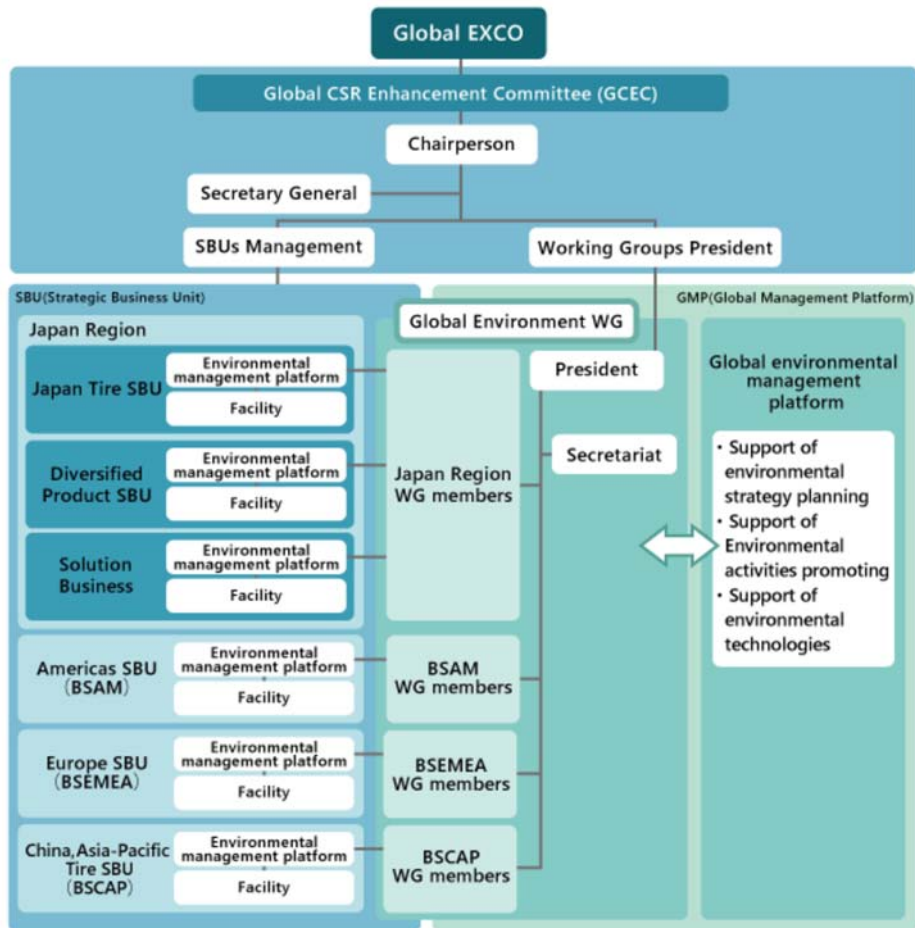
Global EXCO

Global CSR Enhancement Committee (GCEC)

Chairperson

Secretary General

SBUs Management

Working Groups President

SBU(Strategic Business Unit)

GMP(Global Management Platform)

Japan Region

Global Environment WG

Japan Tire SBU

Environmental management platform

Facility

President

Global environmental management platform

Diversified Product SBU

Environmental management platform

Facility

Japan Region WG members

Secretariat

・Support of environmental strategy planning
・Support of Environmental activities promoting
・Support of environmental technologies

Solution Business

Environmental management platform

Facility

Americas SBU (BSAM)

Environmental management platform

Facility

BSAM WG members

Europe SBU (BSEMEA)

Environmental management platform

Facility

BSEMEA WG members

China,Asia-Pacific Tire SBU (BSCAP)

Environmental management platform

Facility

BSCAP WG members